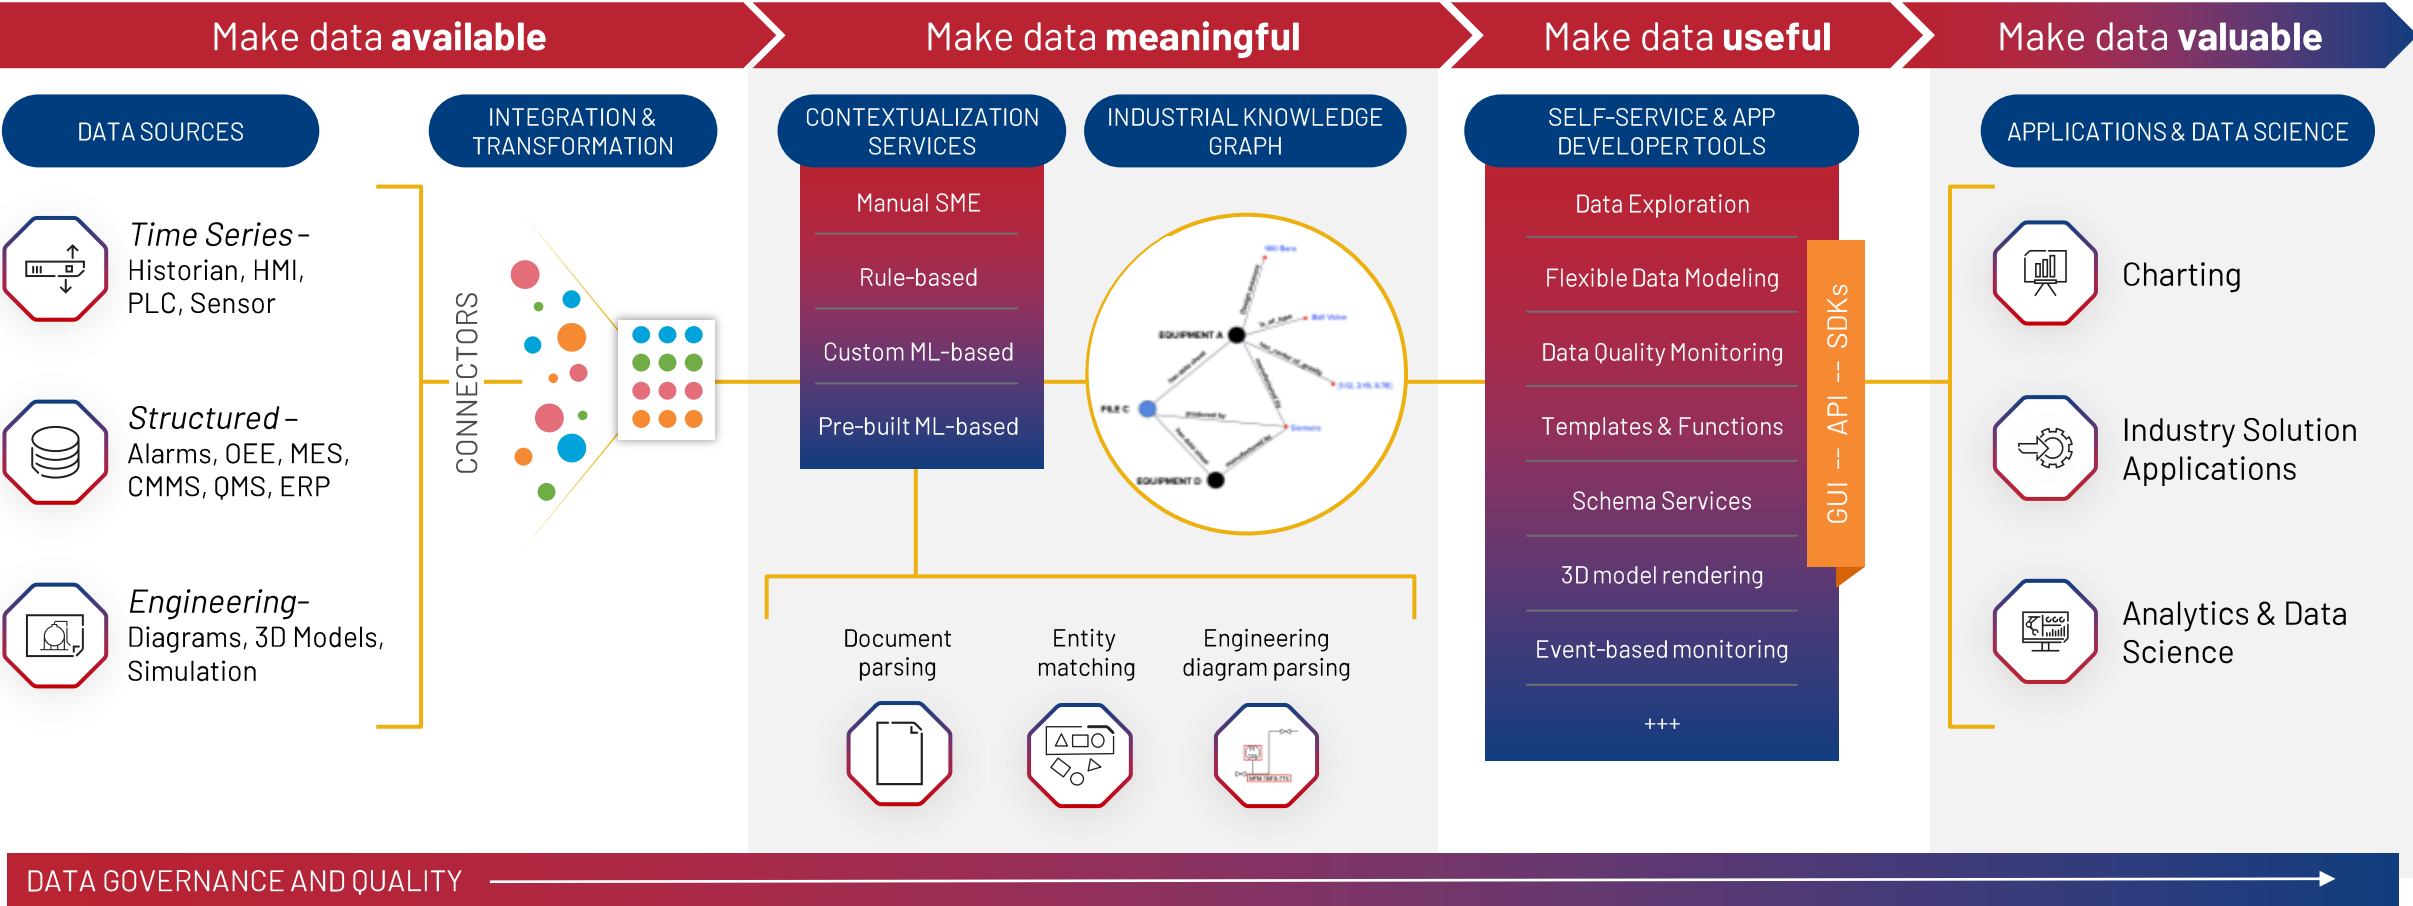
Make data **available**

Make data **meaningful**

Make data **useful**

Make data **valuable**

DATA SOURCES

INTEGRATION & TRANSFORMATION

CONTEXTUALIZATION SERVICES

INDUSTRIAL KNOWLEDGE GRAPH

SELF-SERVICE & APP DEVELOPER TOOLS

APPLICATIONS & DATA SCIENCE

*Time Series* - Historian, HMI, PLC, Sensor

*Structured* - Alarms, OEE, MES, CMMS, QMS, ERP

*Engineering*- Diagrams, 3D Models, Simulation

CONNECTORS

Manual SME

Rule-based

Custom ML-based

Pre-built ML-based

EQUIPMENT A

PIPE C

EQUIPMENT D

Data Exploration

Flexible Data Modeling

Data Quality Monitoring

Templates & Functions

Schema Services

3D model rendering

Event-based monitoring

+++

GUI -- API -- SDKs

Charting

Industry Solution Applications

Analytics & Data Science

Document parsing

Entity matching

Engineering diagram parsing

DATA GOVERNANCE AND QUALITY